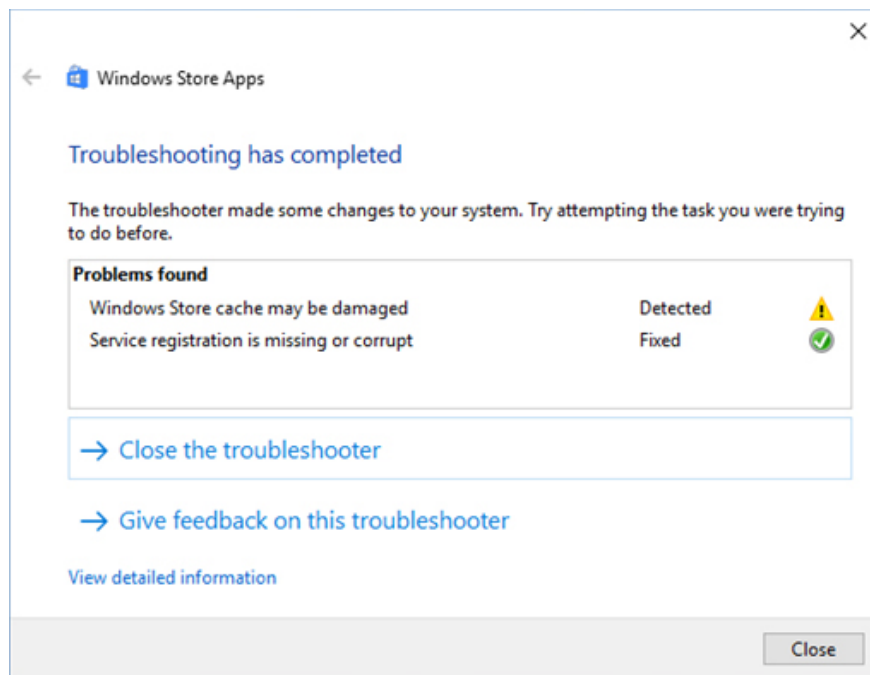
Windows Store Apps

Troubleshooting has completed

The troubleshooter made some changes to your system. Try attempting the task you were trying to do before.

| Problems found | | |
|---|---|---|
| Windows Store cache may be damaged | Detected | |
| Service registration is missing or corrupt | Fixed | |

→ Close the troubleshooter

→ Give feedback on this troubleshooter

View detailed information

Close